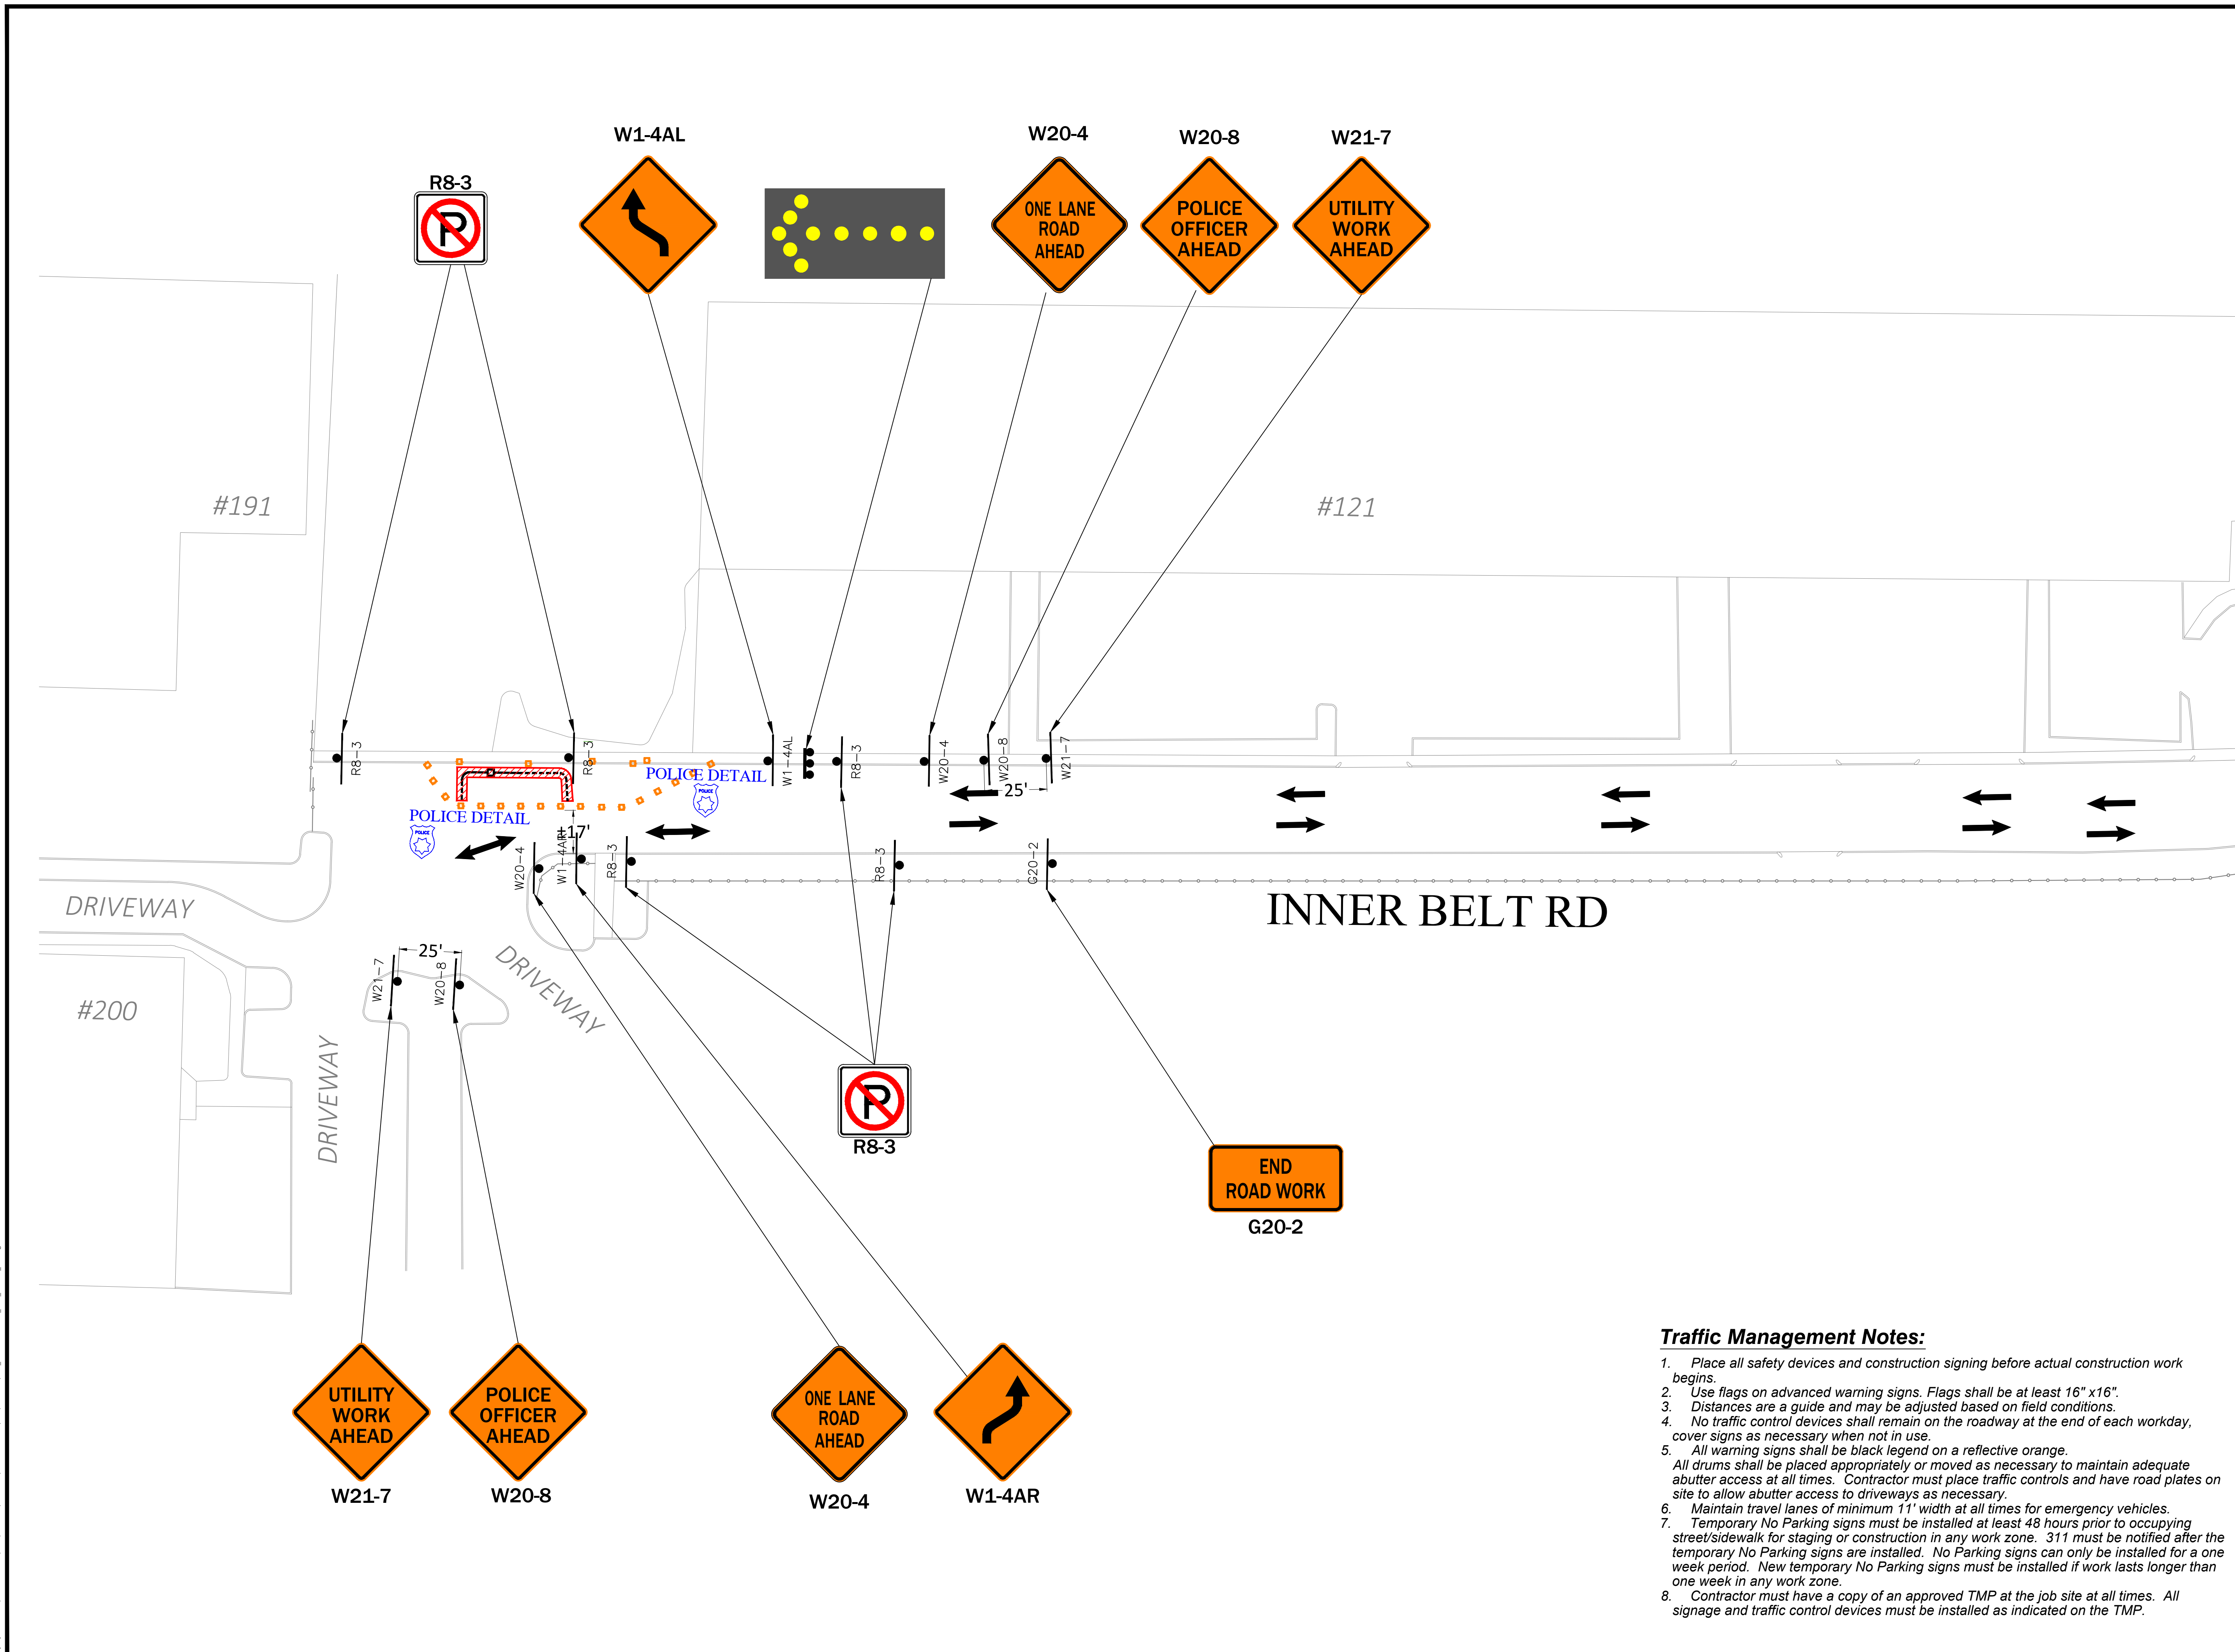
R8-3

W1-4AL

W20-4
ONE LANE ROAD AHEAD

W20-8
POLICE OFFICER AHEAD

W21-7
UTILITY WORK AHEAD

#191

#121

R8-3 R8-3 W1-4AL R8-3 W20-4 W20-8 W21-7

POLICE DETAIL

POLICE DETAIL

25'

±17'

W20-4 W1-4AR R8-3 R8-3 G20-2

DRIVEWAY

INNER BELT RD

25'

W21-7 W20-8

DRIVEWAY

#200

DRIVEWAY

R8-3

END ROAD WORK
G20-2

UTILITY WORK AHEAD
W21-7

POLICE OFFICER AHEAD
W20-8

ONE LANE ROAD AHEAD
W20-4

W1-4AR

Traffic Management Notes:
1. Place all safety devices and construction signing before actual construction work begins.
2. Use flags on advanced warning signs. Flags shall be at least 16" x16".
3. Distances are a guide and may be adjusted based on field conditions.
4. No traffic control devices shall remain on the roadway at the end of each workday, cover signs as necessary when not in use.
5. All warning signs shall be black legend on a reflective orange.
All drums shall be placed appropriately or moved as necessary to maintain adequate abutter access at all times. Contractor must place traffic controls and have road plates on site to allow abutter access to driveways as necessary.
6. Maintain travel lanes of minimum 11' width at all times for emergency vehicles.
7. Temporary No Parking signs must be installed at least 48 hours prior to occupying street/sidewalk for staging or construction in any work zone. 311 must be notified after the temporary No Parking signs are installed. No Parking signs can only be installed for a one week period. New temporary No Parking signs must be installed if work lasts longer than one week in any work zone.
8. Contractor must have a copy of an approved TMP at the job site at all times. All signage and traffic control devices must be installed as indicated on the TMP.